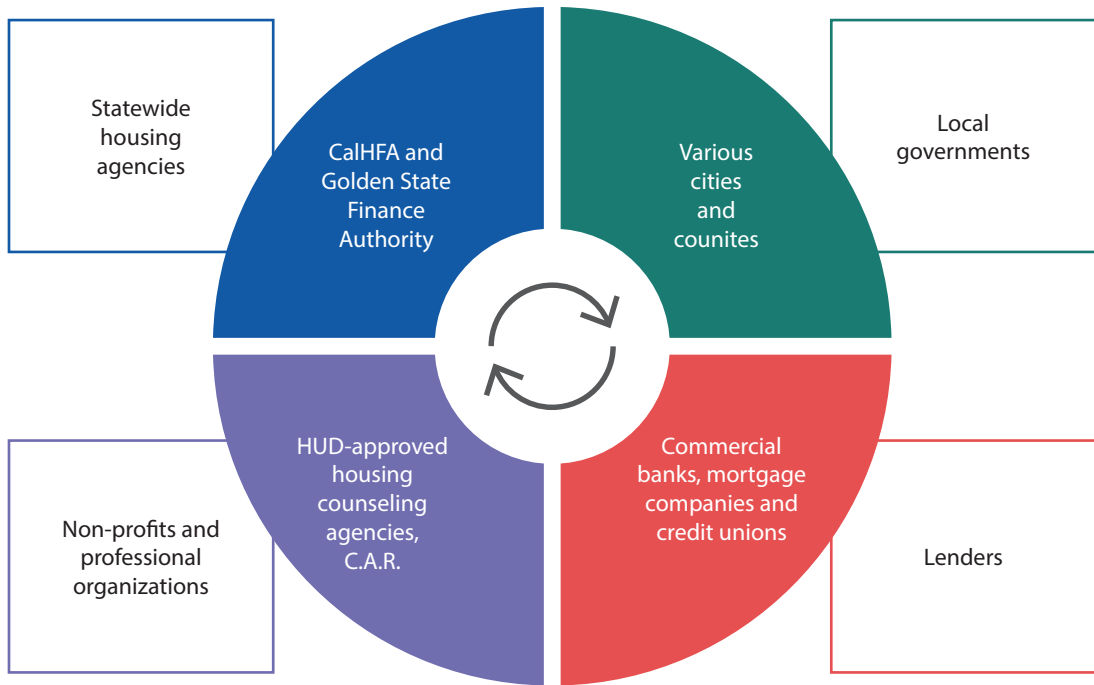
Statewide housing agencies

CalHFA and Golden State Finance Authority

Various cities and counites

Local governments

HUD-approved housing counseling agencies, C.A.R.

Commercial banks, mortgage companies and credit unions

Non-profits and professional organizations

Lenders